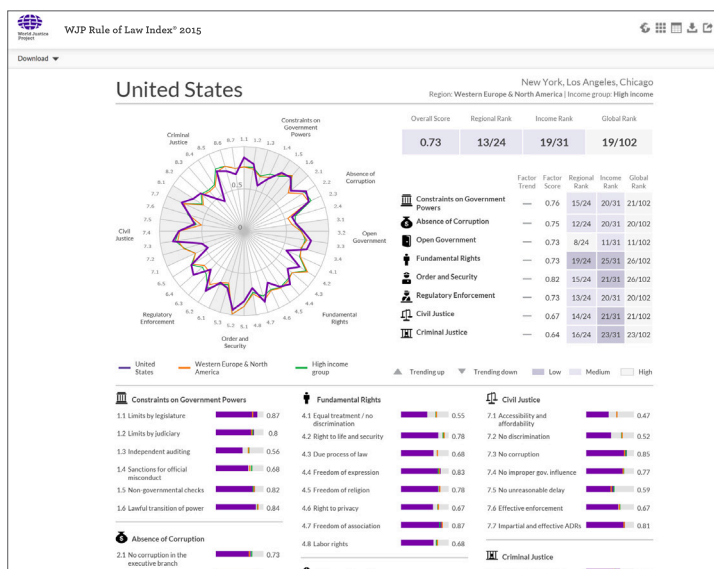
World Justice Project

WJP Rule of Law Index® 2015

Download

United States

New York, Los Angeles, Chicago
Region: Western Europe & North America | Income group: High income

| Overall Score | Regional Rank | Income Rank | Global Rank |
|---|---|---|---|
| 0.73 | 13/24 | 19/31 | 19/102 |

Criminal Justice, 8.6, 8.7, 1.1, 1.2, 1.3, Constraints on Government Powers, 1.4, 1.5, 1.6, 8.5, 8.4, 8.3, 8.2, 8.1, 7.7, 7.6, 7.5, Civil Justice, 7.4, 7.3, 7.2, 7.1, 6.5, 6.4, 6.3, Regulatory Enforcement, 6.2, 6.1, 5.3, 5.2, 5.1, 4.8, 4.7, Order and Security, 4.6, 4.5, Fundamental Rights, 4.4, 4.3, 4.2, 4.1, 3.4, 3.3, Open Government, 3.2, 3.1, 2.4, 2.3, 2.2, Absence of Corruption, 2.1, 0.5, 0

| | Factor Trend | Factor Score | Regional Rank | Income Rank | Global Rank |
|---|---|---|---|---|---|
| Constraints on Government Powers | — | 0.76 | 15/24 | 20/31 | 21/102 |
| Absence of Corruption | — | 0.75 | 12/24 | 20/31 | 20/102 |
| Open Government | — | 0.73 | 8/24 | 11/31 | 11/102 |
| Fundamental Rights | — | 0.73 | 19/24 | 25/31 | 26/102 |
| Order and Security | — | 0.82 | 15/24 | 21/31 | 26/102 |
| Regulatory Enforcement | — | 0.73 | 13/24 | 20/31 | 20/102 |
| Civil Justice | — | 0.67 | 14/24 | 21/31 | 21/102 |
| Criminal Justice | — | 0.64 | 16/24 | 23/31 | 23/102 |

United States    Western Europe & North America    High income group    Trending up    Trending down    Low    Medium    High

Constraints on Government Powers
1.1 Limits by legislature 0.87
1.2 Limits by judiciary 0.8
1.3 Independent auditing 0.56
1.4 Sanctions for official misconduct 0.68
1.5 Non-governmental checks 0.82
1.6 Lawful transition of power 0.84

Absence of Corruption
2.1 No corruption in the executive branch 0.73

Fundamental Rights
4.1 Equal treatment / no discrimination 0.55
4.2 Right to life and security 0.78
4.3 Due process of law 0.68
4.4 Freedom of expression 0.83
4.5 Freedom of religion 0.78
4.6 Right to privacy 0.67
4.7 Freedom of association 0.87
4.8 Labor rights 0.68

Civil Justice
7.1 Accessibility and affordability 0.47
7.2 No discrimination 0.52
7.3 No corruption 0.85
7.4 No improper gov. influence 0.77
7.5 No unreasonable delay 0.59
7.6 Effective enforcement 0.67
7.7 Impartial and effective ADRs 0.81

Criminal Justice